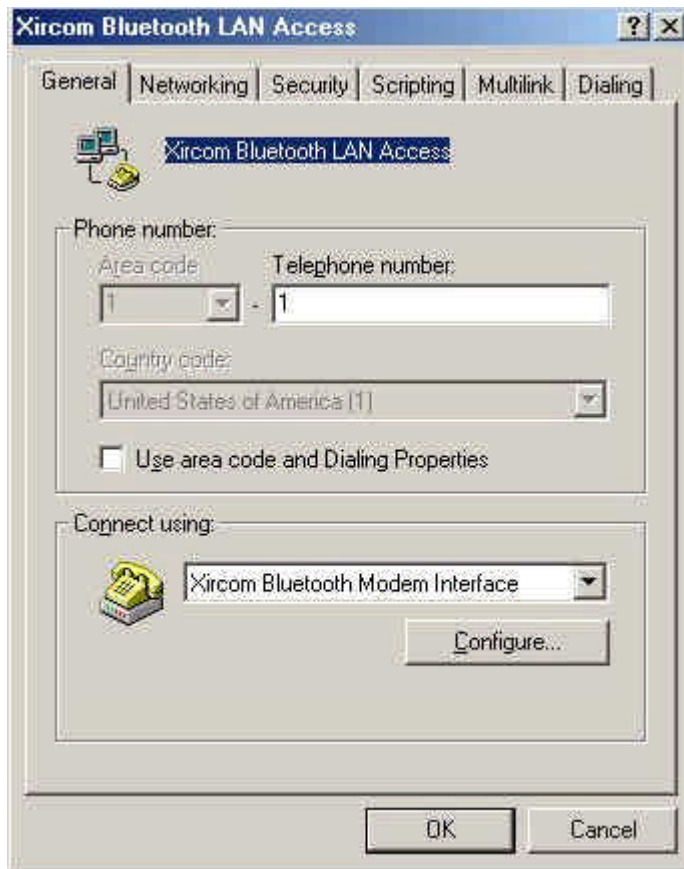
Xircom Bluetooth LAN Access

? X

General | Networking | Security | Scripting | Multilink | Dialing

Xircom Bluetooth LAN Access

Phone number:

Area code

Telephone number:

1

-

1

Country code:

United States of America (1)

Use area code and Dialing Properties

Connect using:

Xircom Bluetooth Modem Interface

Configure...

OK

Cancel